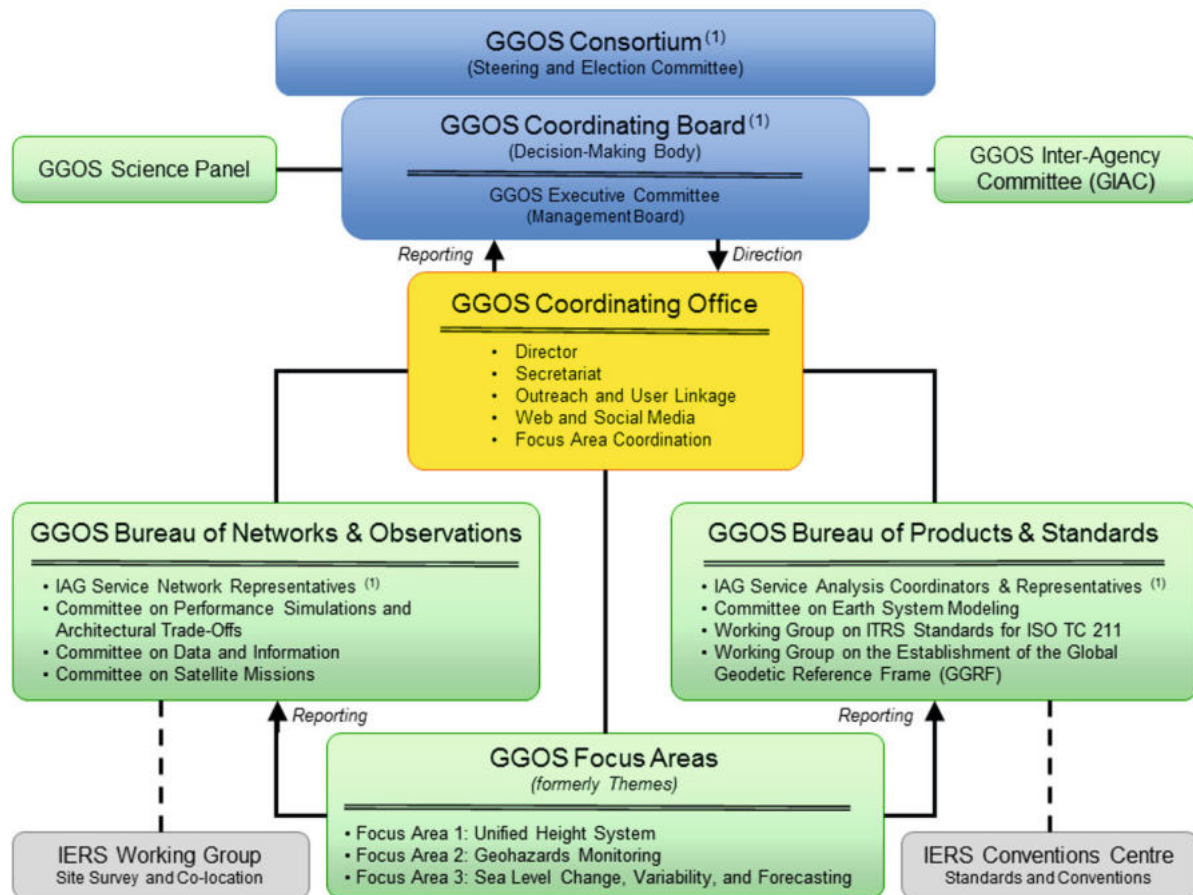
GGOS Consortium $^{(1)}$
(Steering and Election Committee)

GGOS Coordinating Board $^{(1)}$
(Decision-Making Body)

GGOS Executive Committee
(Management Board)

GGOS Science Panel

GGOS Inter-Agency Committee (GIAC)

Reporting

Direction

GGOS Coordinating Office

• Director
• Secretariat
• Outreach and User Linkage
• Web and Social Media
• Focus Area Coordination

GGOS Bureau of Networks & Observations

• IAG Service Network Representatives $^{(1)}$
• Committee on Performance Simulations and Architectural Trade-Offs
• Committee on Data and Information
• Committee on Satellite Missions

GGOS Bureau of Products & Standards

• IAG Service Analysis Coordinators & Representatives $^{(1)}$
• Committee on Earth System Modeling
• Working Group on ITRS Standards for ISO TC 211
• Working Group on the Establishment of the Global Geodetic Reference Frame (GGRF)

Reporting

Reporting

GGOS Focus Areas
(formerly Themes)

• Focus Area 1: Unified Height System
• Focus Area 2: Geohazards Monitoring
• Focus Area 3: Sea Level Change, Variability, and Forecasting

IERS Working Group
Site Survey and Co-location

IERS Conventions Centre
Standards and Conventions